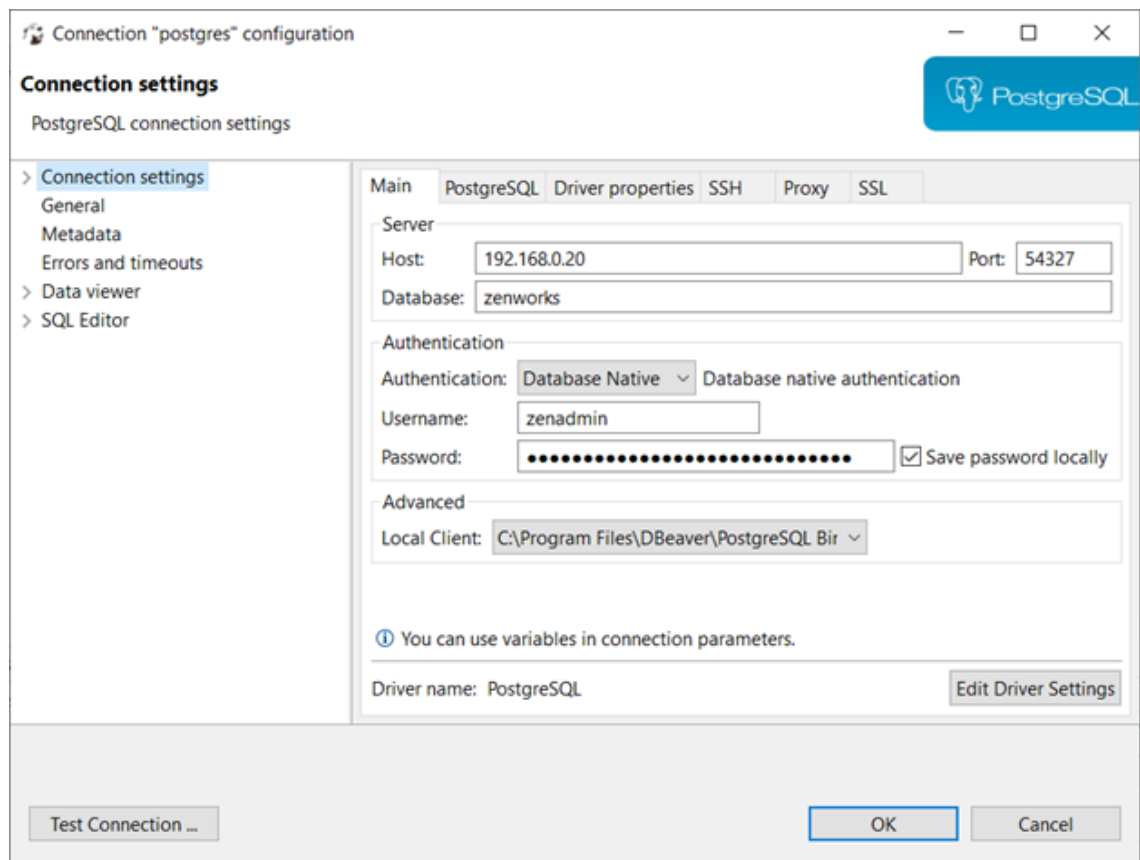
Connection "postgres" configuration

Connection settings

PostgreSQL connection settings

PostgreSQL

Connection settings
General
Metadata
Errors and timeouts
Data viewer
SQL Editor

Main | PostgreSQL | Driver properties | SSH | Proxy | SSL

Server
Host: 192.168.0.20
Port: 54327
Database: zenworks

Authentication
Authentication: Database Native
Database native authentication
Username: zenadmin
Password: ●●●●●●●●●●●●●●●●●●●●●●●●●●●●●●
Save password locally

Advanced
Local Client: C:\Program Files\DBeaver\PostgreSQL Bir

You can use variables in connection parameters.

Driver name: PostgreSQL
Edit Driver Settings

Test Connection ...
OK
Cancel